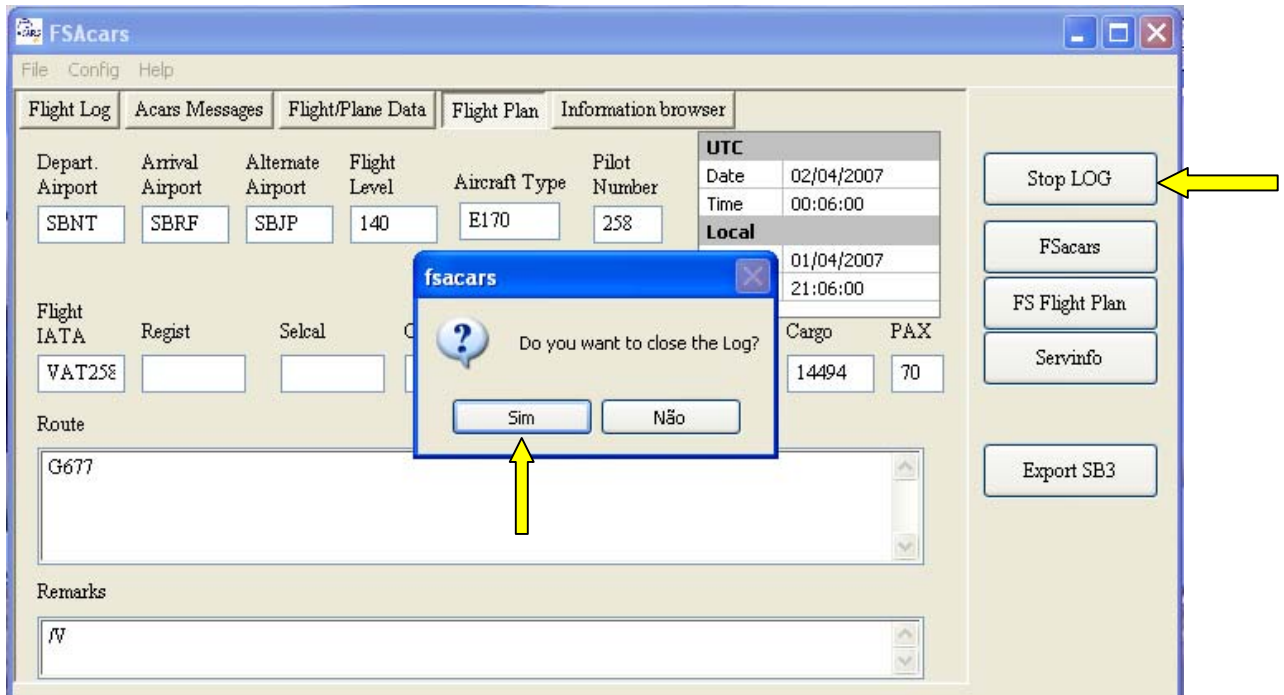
FSAcars

File Config Help

Flight Log | Acars Messages | Flight/Plane Data | Flight Plan | Information browser

Depart. Airport
SBNT

Arrival Airport
SBRF

Alternate Airport
SBJP

Flight Level
140

Aircraft Type
E170

Pilot Number
258

| UTC | |
|---|---|
| Date | 02/04/2007 |
| Time | 00:06:00 |
| Local | |
| | 01/04/2007 |
| | 21:06:00 |

Stop LOG

FSacars

FS Flight Plan

Servinfo

Flight IATA
VAT258

Regist

Selcal

C

Cargo
14494

PAX
70

fsacars

Do you want to close the Log?

Sim

Não

Route

G677

Export SB3

Remarks

/V